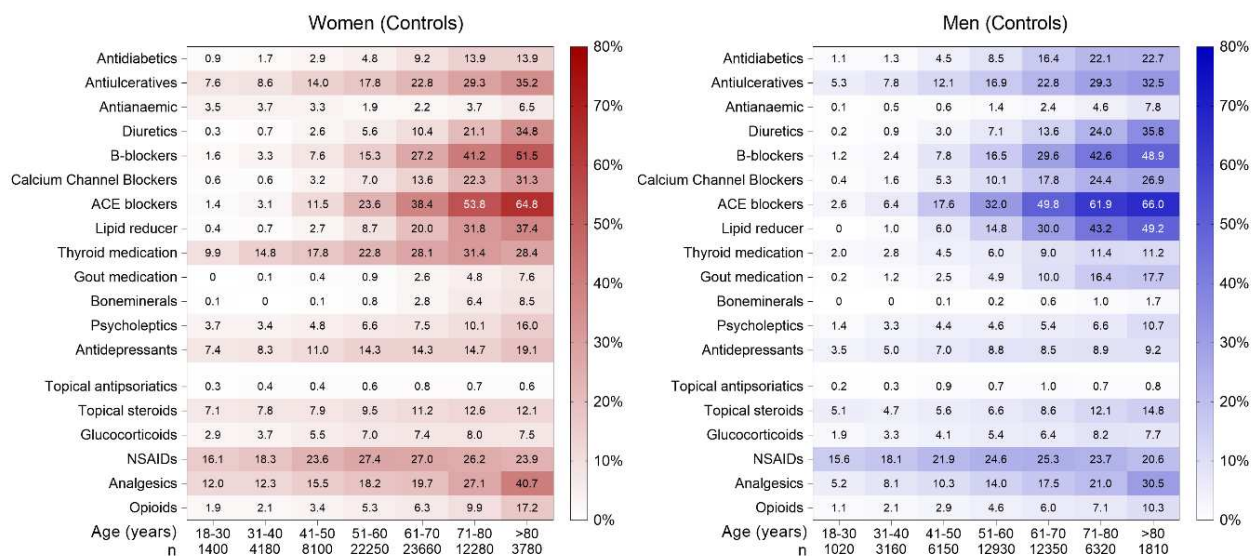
Women (Controls)

| | 18-30 | 31-40 | 41-50 | 51-60 | 61-70 | 71-80 | >80 |
|---|---|---|---|---|---|---|---|
| Antidiabetics | 0.9 | 1.7 | 2.9 | 4.8 | 9.2 | 13.9 | 13.9 |
| Antiulceratives | 7.6 | 8.6 | 14.0 | 17.8 | 22.8 | 29.3 | 35.2 |
| Antianaemic | 3.5 | 3.7 | 3.3 | 1.9 | 2.2 | 3.7 | 6.5 |
| Diuretics | 0.3 | 0.7 | 2.6 | 5.6 | 10.4 | 21.1 | 34.8 |
| B-blockers | 1.6 | 3.3 | 7.6 | 15.3 | 27.2 | 41.2 | 51.5 |
| Calcium Channel Blockers | 0.6 | 0.6 | 3.2 | 7.0 | 13.6 | 22.3 | 31.3 |
| ACE blockers | 1.4 | 3.1 | 11.5 | 23.6 | 38.4 | 53.8 | 64.8 |
| Lipid reducer | 0.4 | 0.7 | 2.7 | 8.7 | 20.0 | 31.8 | 37.4 |
| Thyroid medication | 9.9 | 14.8 | 17.8 | 22.8 | 28.1 | 31.4 | 28.4 |
| Gout medication | 0 | 0.1 | 0.4 | 0.9 | 2.6 | 4.8 | 7.6 |
| Boneminerals | 0.1 | 0 | 0.1 | 0.8 | 2.8 | 6.4 | 8.5 |
| Psycholeptics | 3.7 | 3.4 | 4.8 | 6.6 | 7.5 | 10.1 | 16.0 |
| Antidepressants | 7.4 | 8.3 | 11.0 | 14.3 | 14.3 | 14.7 | 19.1 |
| Topical antipsoriatics | 0.3 | 0.4 | 0.4 | 0.6 | 0.8 | 0.7 | 0.6 |
| Topical steroids | 7.1 | 7.8 | 7.9 | 9.5 | 11.2 | 12.6 | 12.1 |
| Glucocorticoids | 2.9 | 3.7 | 5.5 | 7.0 | 7.4 | 8.0 | 7.5 |
| NSAIDs | 16.1 | 18.3 | 23.6 | 27.4 | 27.0 | 26.2 | 23.9 |
| Analgesics | 12.0 | 12.3 | 15.5 | 18.2 | 19.7 | 27.1 | 40.7 |
| Opioids | 1.9 | 2.1 | 3.4 | 5.3 | 6.3 | 9.9 | 17.2 |
| Age (years) | 18-30 | 31-40 | 41-50 | 51-60 | 61-70 | 71-80 | >80 |
| n | 1400 | 4180 | 8100 | 22250 | 23660 | 12280 | 3780 |

80% 70% 60% 50% 40% 30% 20% 10% 0%

Men (Controls)

| | 18-30 | 31-40 | 41-50 | 51-60 | 61-70 | 71-80 | >80 |
|---|---|---|---|---|---|---|---|
| Antidiabetics | 1.1 | 1.3 | 4.5 | 8.5 | 16.4 | 22.1 | 22.7 |
| Antiulceratives | 5.3 | 7.8 | 12.1 | 16.9 | 22.8 | 29.3 | 32.5 |
| Antianaemic | 0.1 | 0.5 | 0.6 | 1.4 | 2.4 | 4.6 | 7.8 |
| Diuretics | 0.2 | 0.9 | 3.0 | 7.1 | 13.6 | 24.0 | 35.8 |
| B-blockers | 1.2 | 2.4 | 7.8 | 16.5 | 29.6 | 42.6 | 48.9 |
| Calcium Channel Blockers | 0.4 | 1.6 | 5.3 | 10.1 | 17.8 | 24.4 | 26.9 |
| ACE blockers | 2.6 | 6.4 | 17.6 | 32.0 | 49.8 | 61.9 | 66.0 |
| Lipid reducer | 0 | 1.0 | 6.0 | 14.8 | 30.0 | 43.2 | 49.2 |
| Thyroid medication | 2.0 | 2.8 | 4.5 | 6.0 | 9.0 | 11.4 | 11.2 |
| Gout medication | 0.2 | 1.2 | 2.5 | 4.9 | 10.0 | 16.4 | 17.7 |
| Boneminerals | 0 | 0 | 0.1 | 0.2 | 0.6 | 1.0 | 1.7 |
| Psycholeptics | 1.4 | 3.3 | 4.4 | 4.6 | 5.4 | 6.6 | 10.7 |
| Antidepressants | 3.5 | 5.0 | 7.0 | 8.8 | 8.5 | 8.9 | 9.2 |
| Topical antipsoriatics | 0.2 | 0.3 | 0.9 | 0.7 | 1.0 | 0.7 | 0.8 |
| Topical steroids | 5.1 | 4.7 | 5.6 | 6.6 | 8.6 | 12.1 | 14.8 |
| Glucocorticoids | 1.9 | 3.3 | 4.1 | 5.4 | 6.4 | 8.2 | 7.7 |
| NSAIDs | 15.6 | 18.1 | 21.9 | 24.6 | 25.3 | 23.7 | 20.6 |
| Analgesics | 5.2 | 8.1 | 10.3 | 14.0 | 17.5 | 21.0 | 30.5 |
| Opioids | 1.1 | 2.1 | 2.9 | 4.6 | 6.0 | 7.1 | 10.3 |
| Age (years) | 18-30 | 31-40 | 41-50 | 51-60 | 61-70 | 71-80 | >80 |
| n | 1020 | 3160 | 6150 | 12930 | 12350 | 6320 | 1810 |

80% 70% 60% 50% 40% 30% 20% 10% 0%